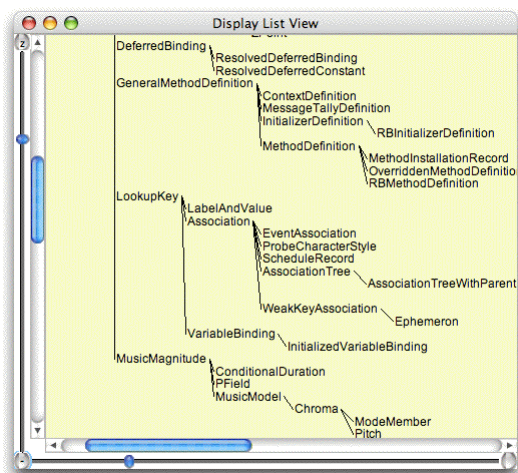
Display List View

z

DeferredBinding
ResolvedDeferredBinding
ResolvedDeferredConstant
GeneralMethodDefinition
ContextDefinition
MessageTallyDefinition
InitializerDefinition
RBInitializerDefinition
MethodDefinition
MethodInstallationRecord
OverriddenMethodDefinitio
RBMethodDefinition
LookupKey
LabelAndValue
Association
EventAssociation
ProbeCharacterStyle
ScheduleRecord
AssociationTree
AssociationTreeWithParent
WeakKeyAssociation
Ephemeron
VariableBinding
InitializedVariableBinding
MusicMagnitude
ConditionalDuration
PField
MusicModel
Chroma
ModeMember
Pitch